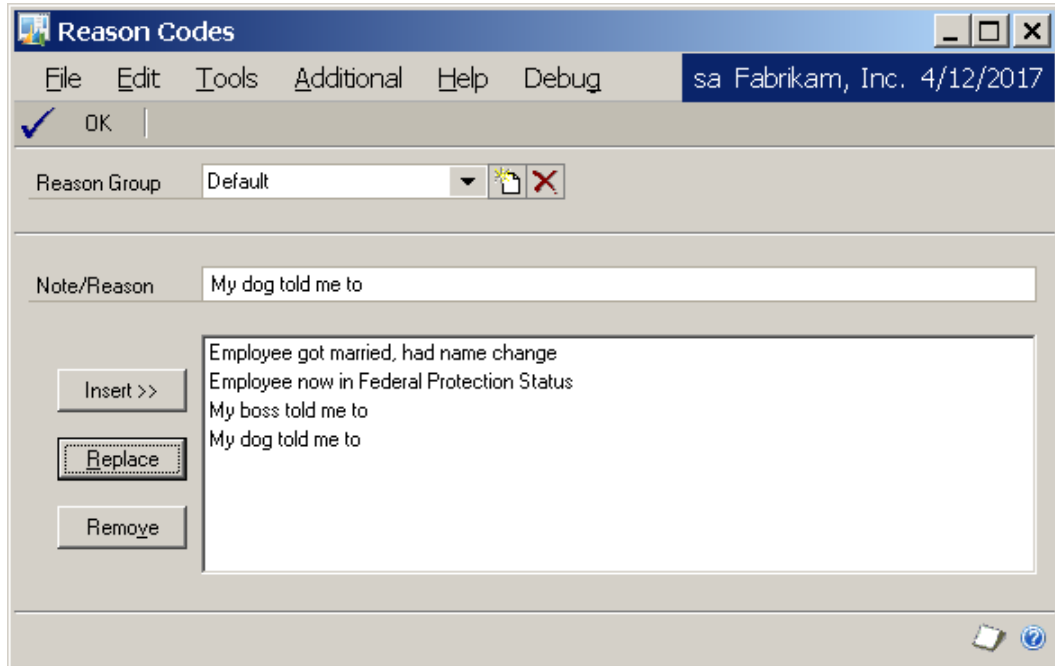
Reason Codes

File Edit Tools Additional Help Debug

sa Fabrikam, Inc. 4/12/2017

OK

Reason Group Default

Note/Reason My dog told me to

Insert >>

Replace

Remove

Employee got married, had name change
Employee now in Federal Protection Status
My boss told me to
My dog told me to